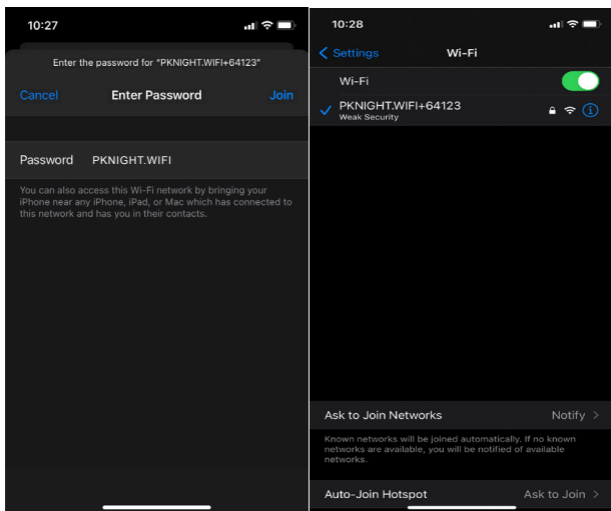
10:27

Enter the password for "PKNIGHT.WIFI+64123"

Cancel Enter Password Join

Password PKNIGHT.WIFI

You can also access this Wi-Fi network by bringing your iPhone near any iPhone, iPad, or Mac which has connected to this network and has you in their contacts.

10:28

Settings Wi-Fi

Wi-Fi

PKNIGHT.WIFI+64123
Weak Security

Ask to Join Networks Notify

Known networks will be joined automatically. If no known networks are available, you will be notified of available networks.

Auto-Join Hotspot Ask to Join